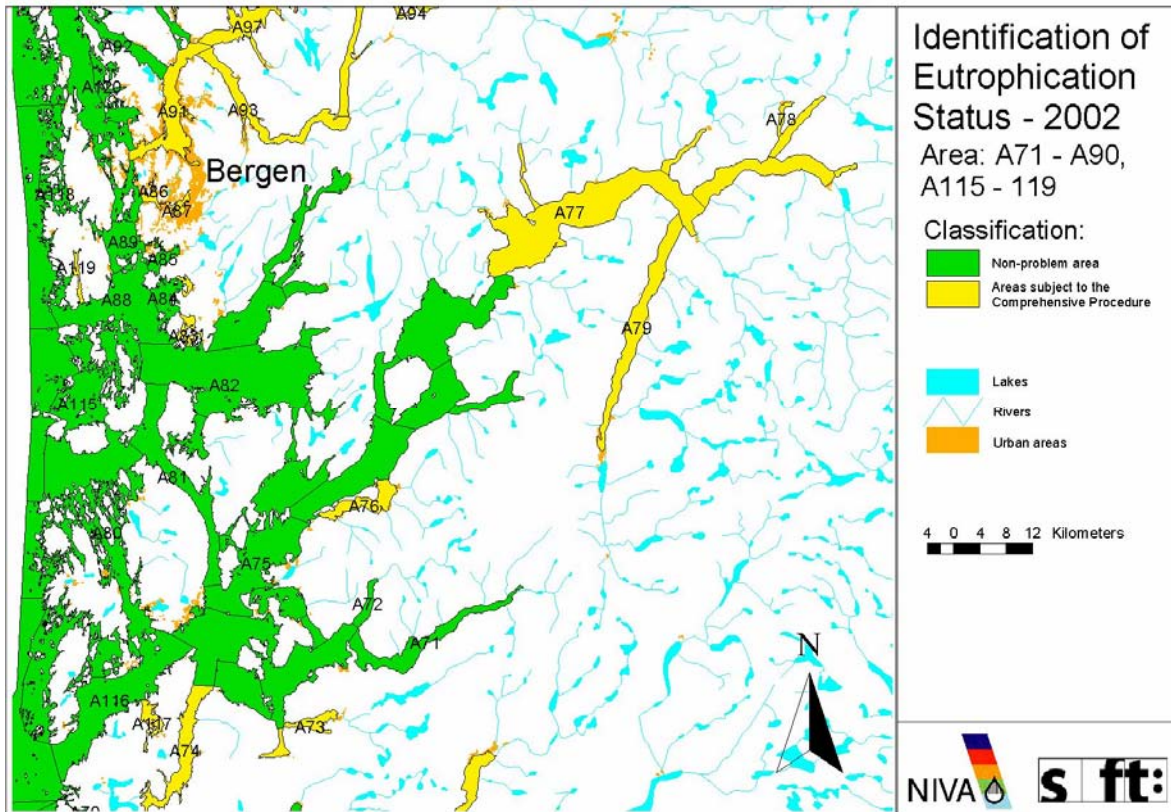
A97
A94
A92
A120
A91
A93
A78
Bergen
A118
A86
A87
A77
A89
A85
A119
A88
A84
A83
A79
A82
A115
A81
A76
A80
A75
A72
A71
A116
A117
A73
A74
A70

Identification of Eutrophication Status - 2002
Area: A71 - A90, A115 - 119

Classification:
Non-problem area
Areas subject to the Comprehensive Procedure

Lakes
Rivers
Urban areas

4 0 4 8 12 Kilometers

N

NIVA
sft: